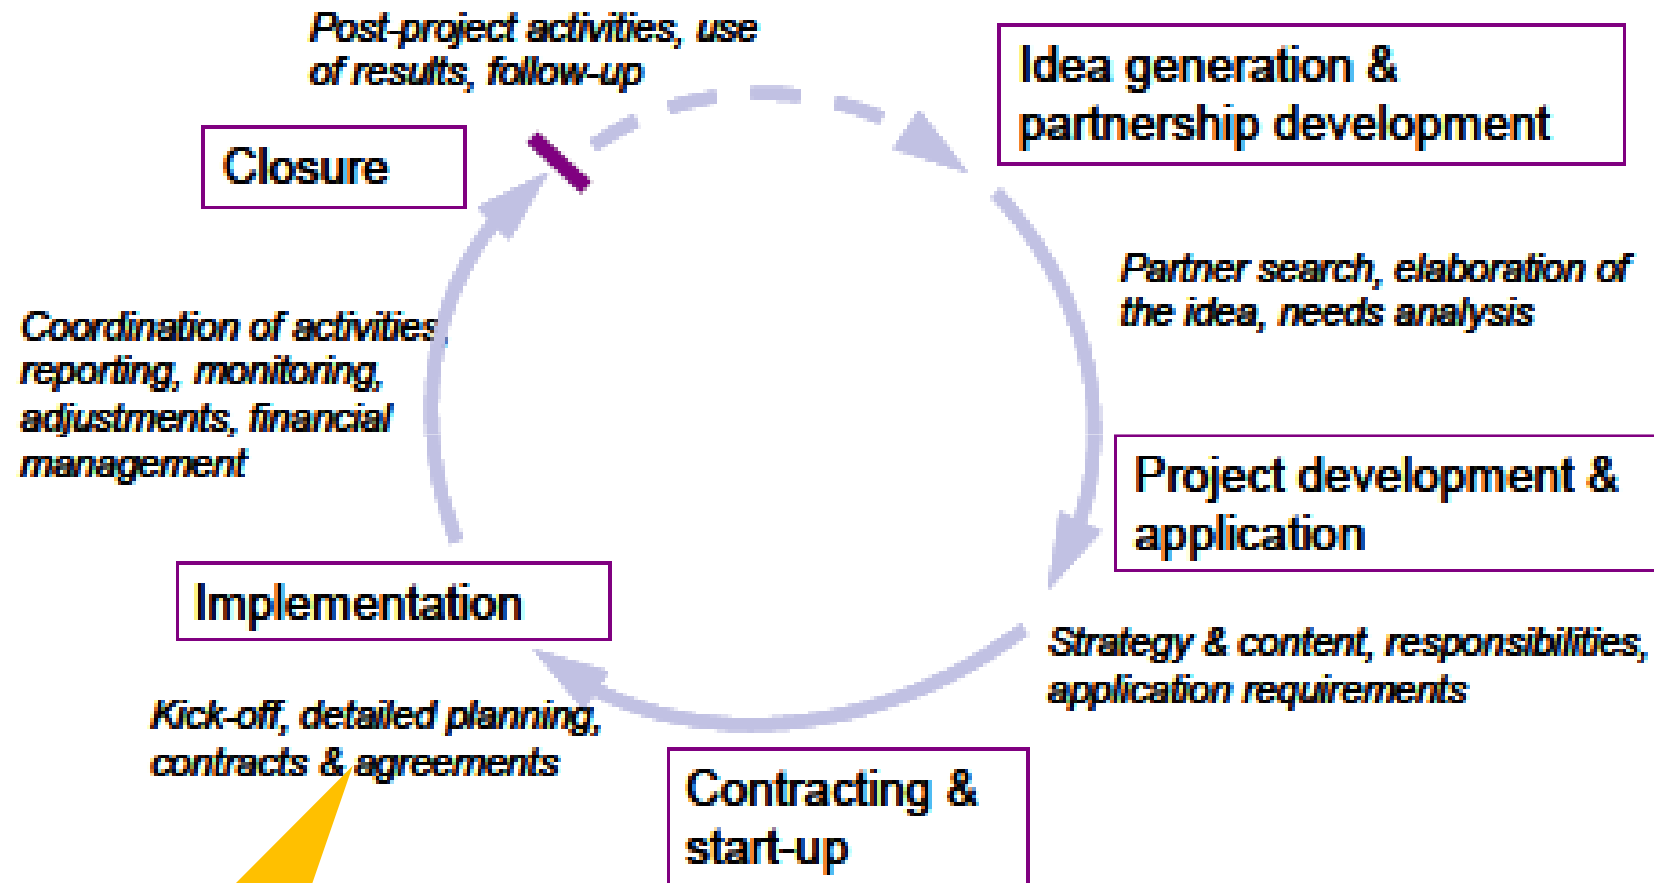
Post-project activities, use of results, follow-up

Idea generation & partnership development

Closure

Partner search, elaboration of the idea, needs analysis

Coordination of activities, reporting, monitoring, adjustments, financial management

Project development & application

Implementation

Strategy & content, responsibilities, application requirements

Kick-off, detailed planning, contracts & agreements

Contracting & start-up